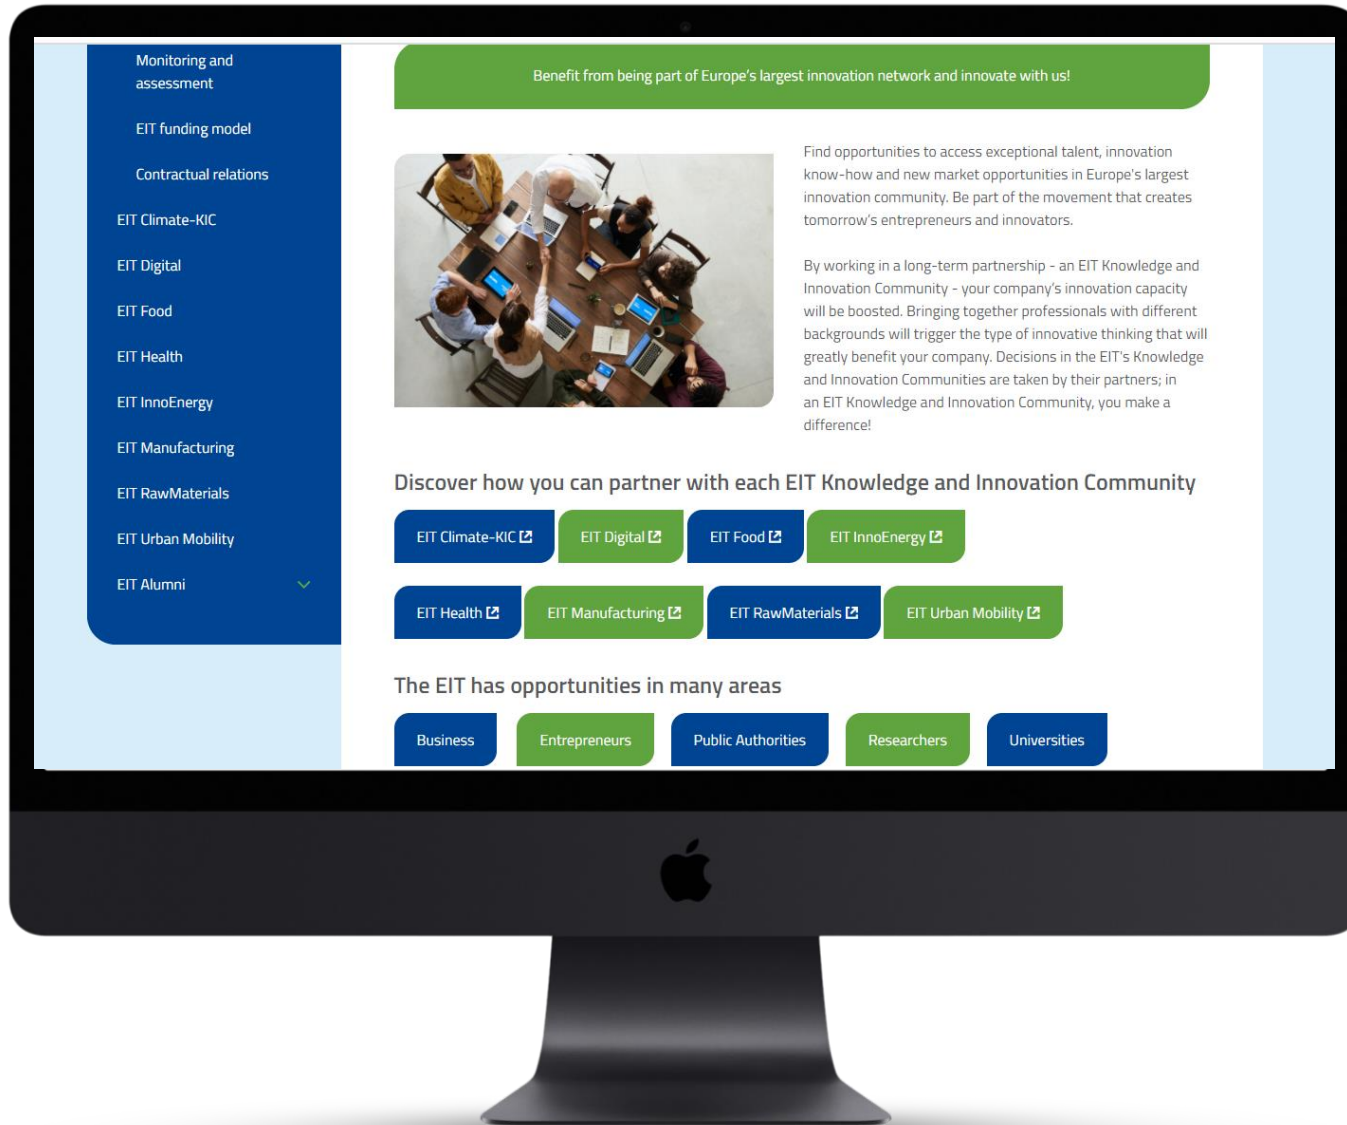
Monitoring and assessment

EIT funding model

Contractual relations

EIT Climate-KIC

EIT Digital

EIT Food

EIT Health

EIT InnoEnergy

EIT Manufacturing

EIT RawMaterials

EIT Urban Mobility

EIT Alumni

Benefit from being part of Europe's largest innovation network and innovate with us!

Find opportunities to access exceptional talent, innovation know-how and new market opportunities in Europe's largest innovation community. Be part of the movement that creates tomorrow's entrepreneurs and innovators.

By working in a long-term partnership - an EIT Knowledge and Innovation Community - your company's innovation capacity will be boosted. Bringing together professionals with different backgrounds will trigger the type of innovative thinking that will greatly benefit your company. Decisions in the EIT's Knowledge and Innovation Communities are taken by their partners; in an EIT Knowledge and Innovation Community, you make a difference!

Discover how you can partner with each EIT Knowledge and Innovation Community

EIT Climate-KIC

EIT Digital

EIT Food

EIT InnoEnergy

EIT Health

EIT Manufacturing

EIT RawMaterials

EIT Urban Mobility

The EIT has opportunities in many areas

Business

Entrepreneurs

Public Authorities

Researchers

Universities